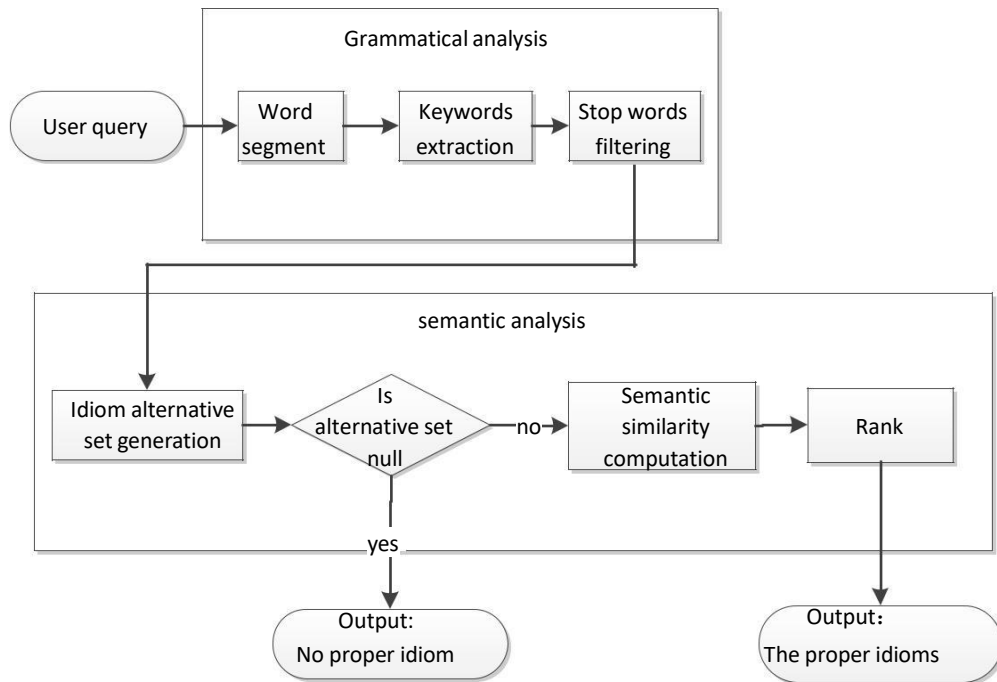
Grammatical analysis

User query

Word segment

Keywords extraction

Stop words filtering

semantic analysis

Idiom alternative set generation

Is alternative set null

no

Semantic similarity computation

Rank

yes

Output:
No proper idiom

Output：
The proper idioms